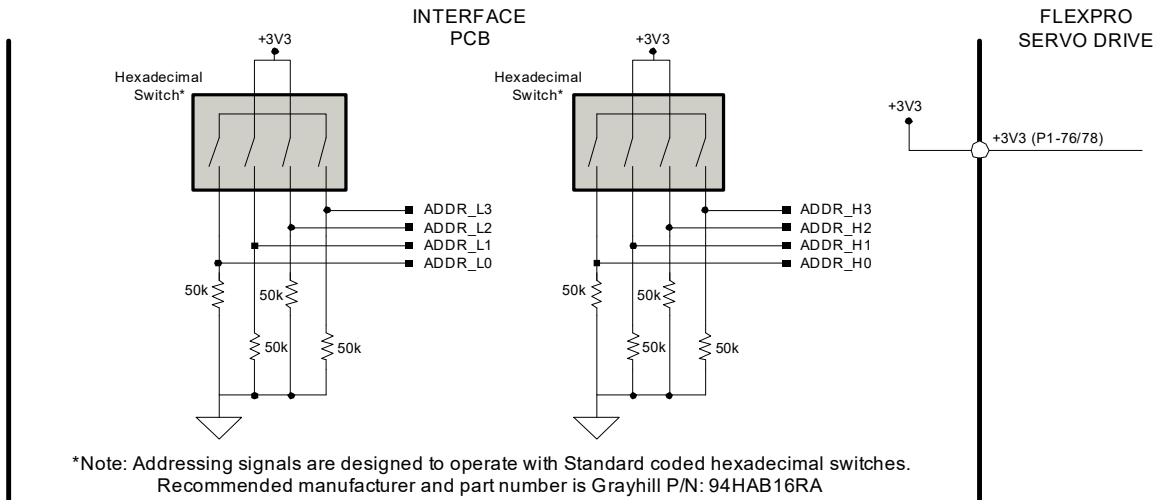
INTERFACE
PCB

FLEXPRO
SERVO DRIVE

+3V3

Hexadecimal
Switch*

+3V3

Hexadecimal
Switch*

+3V3

+3V3 (P1-76/78)

ADDR_L3
ADDR_L2
ADDR_L1
ADDR_L0

ADDR_H3
ADDR_H2
ADDR_H1
ADDR_H0

50k
50k
50k
50k

50k
50k
50k
50k

*Note: Addressing signals are designed to operate with Standard coded hexadecimal switches.
Recommended manufacturer and part number is Grayhill P/N: 94HAB16RA